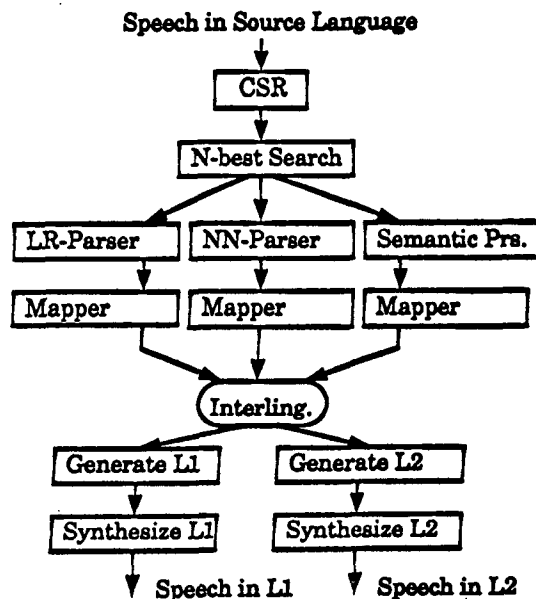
Speech in Source Language

CSR

N-best Search

LR-Parser

NN-Parser

Semantic Prs.

Mapper

Mapper

Mapper

Interling.

Generate L1

Generate L2

Synthesize L1

Synthesize L2

Speech in L1

Speech in L2